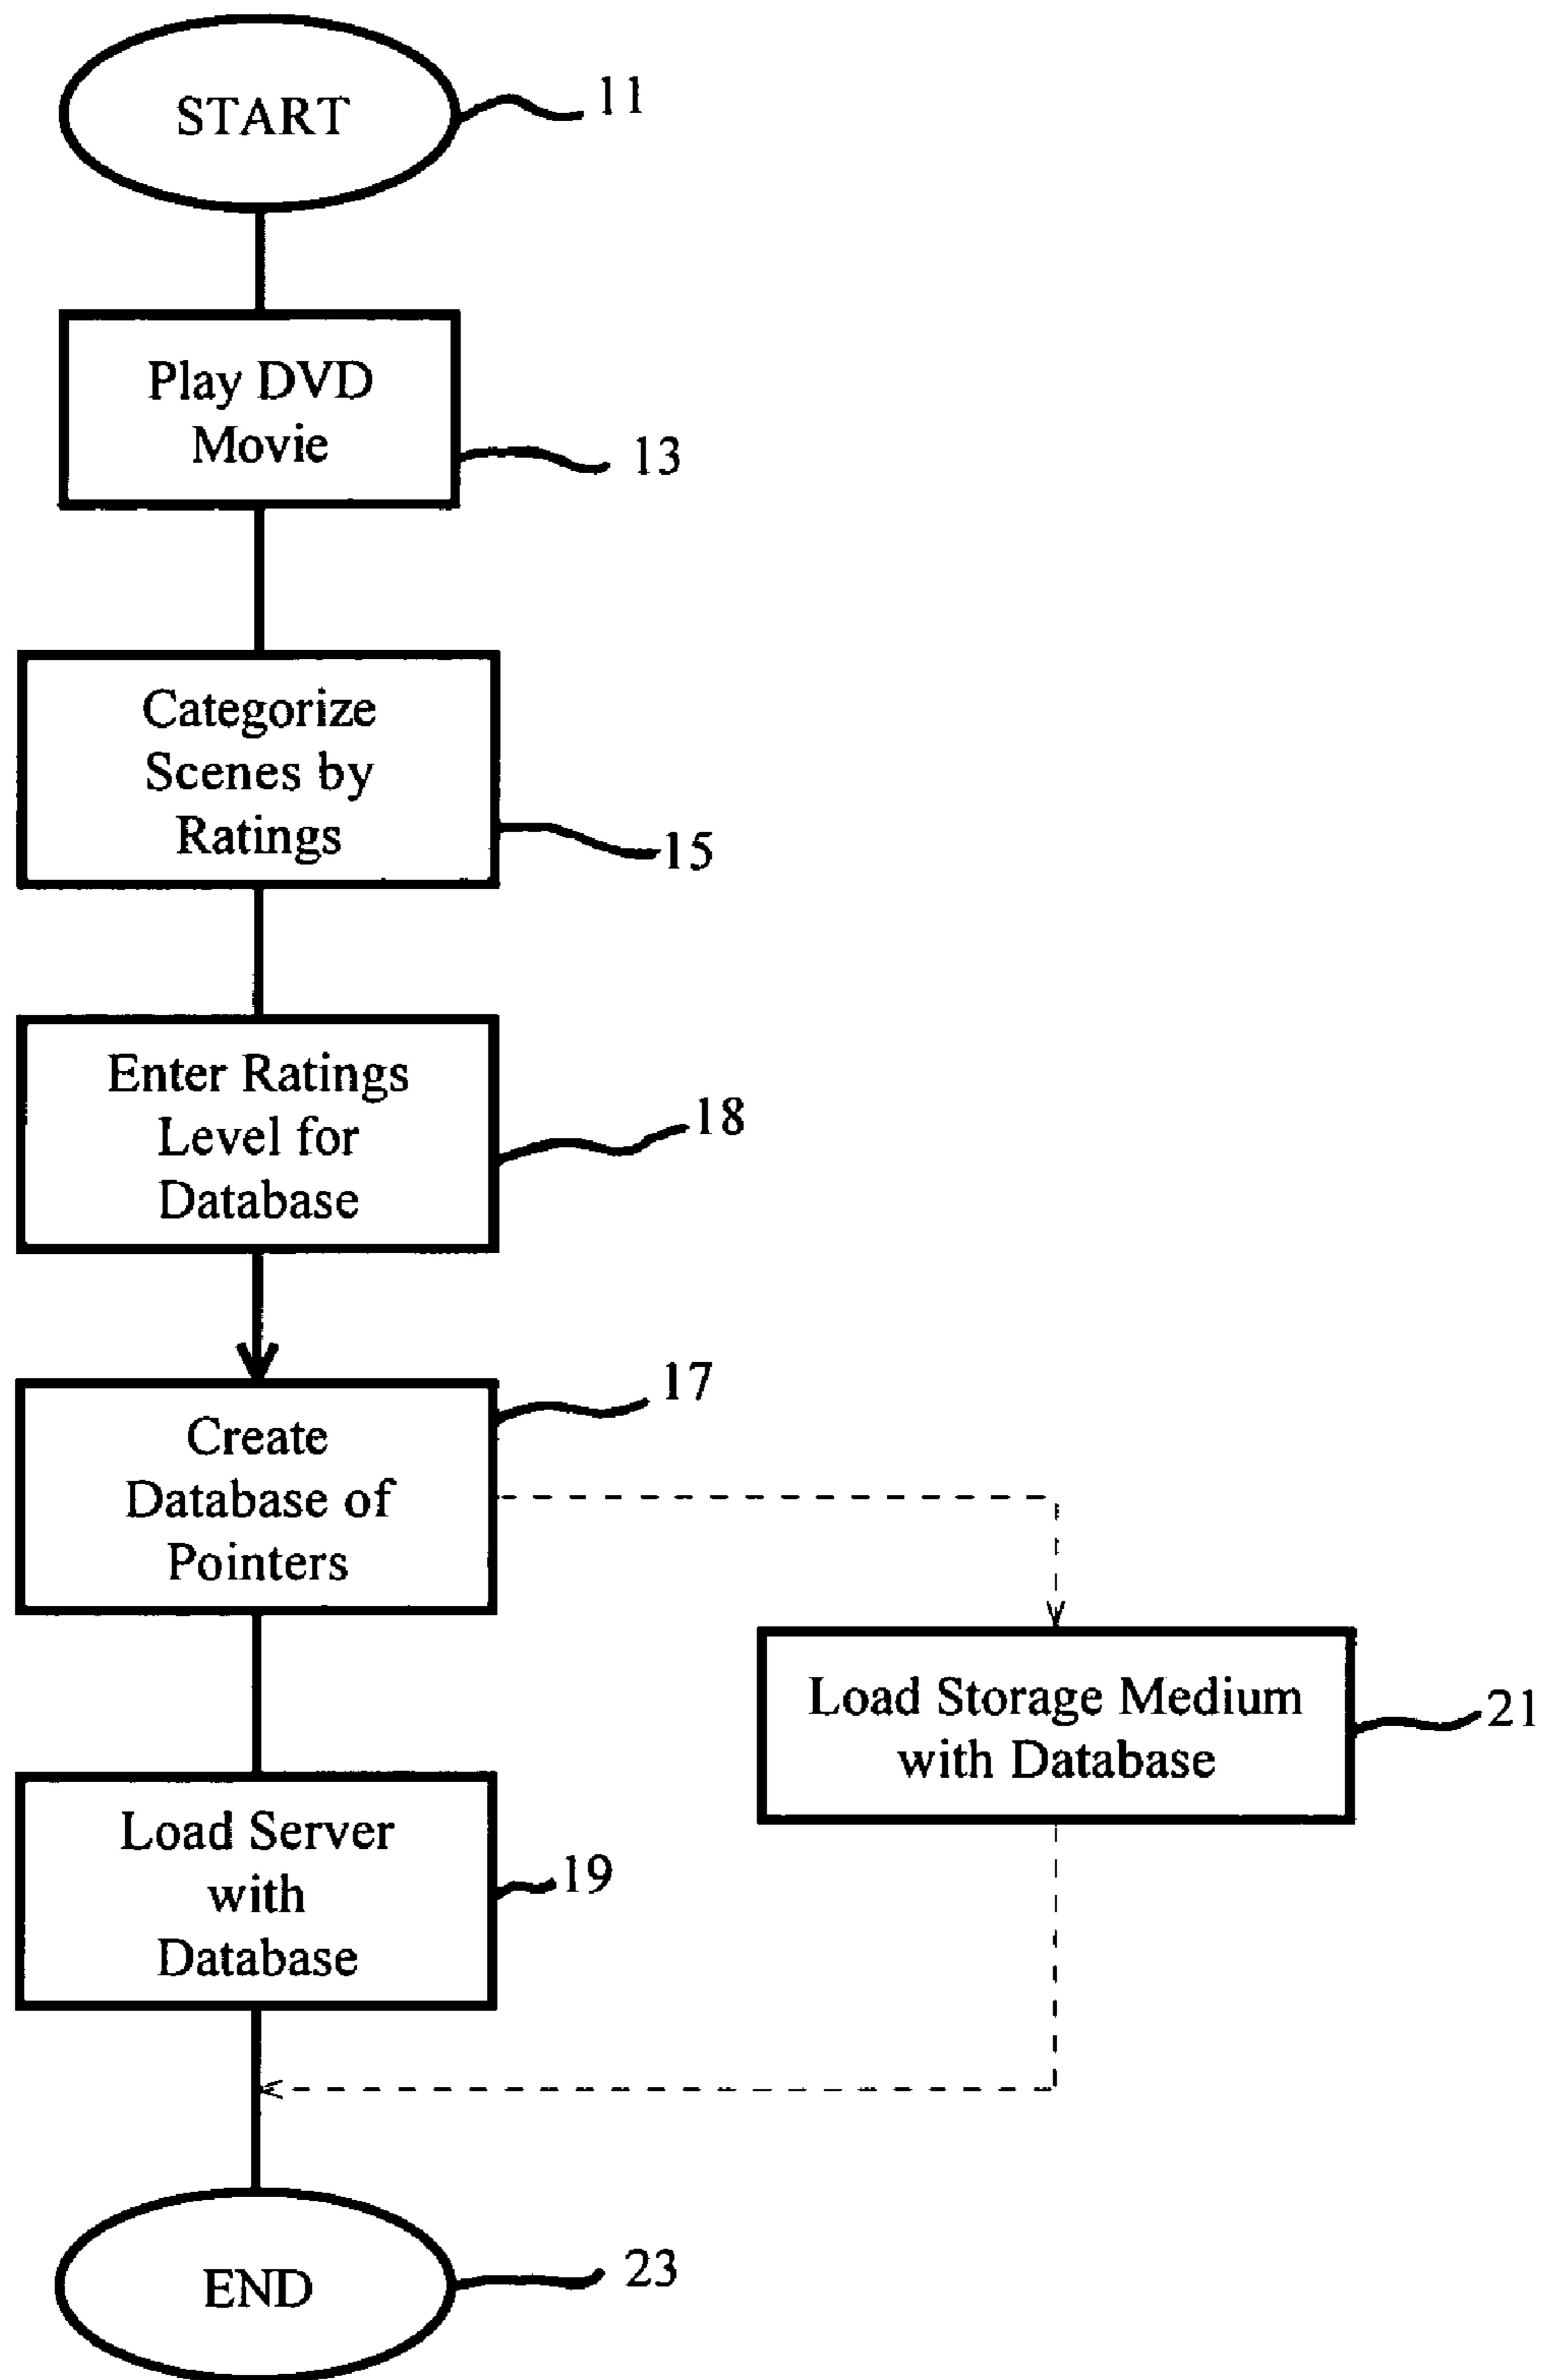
START
11

Play DVD Movie
13

Categorize Scenes by Ratings
15

Enter Ratings Level for Database
18

Create Database of Pointers
17

Load Storage Medium with Database
21

Load Server with Database
19

END
23